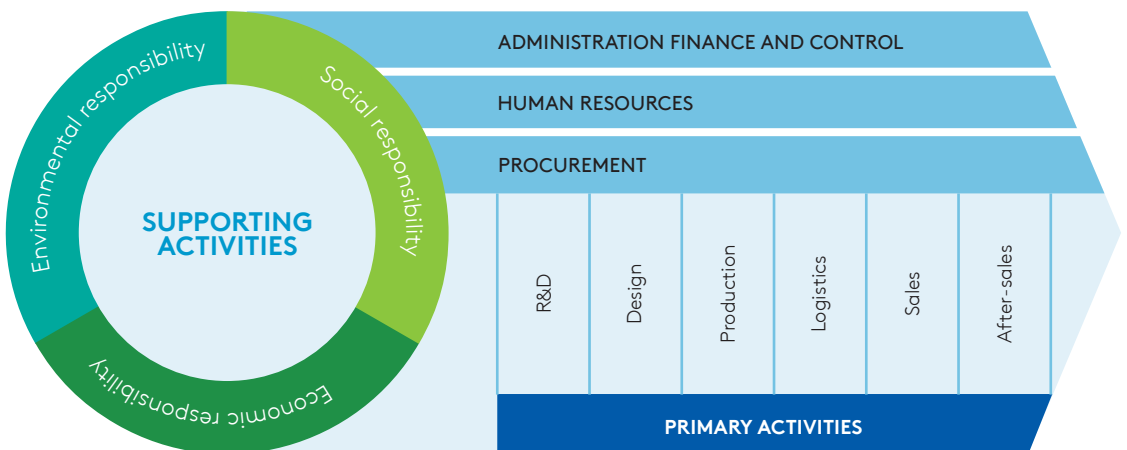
Environmental responsibility

Social responsibility

Economic responsibility

SUPPORTING ACTIVITIES

ADMINISTRATION FINANCE AND CONTROL

HUMAN RESOURCES

PROCUREMENT

R&D

Design

Production

Logistics

Sales

After-sales

PRIMARY ACTIVITIES